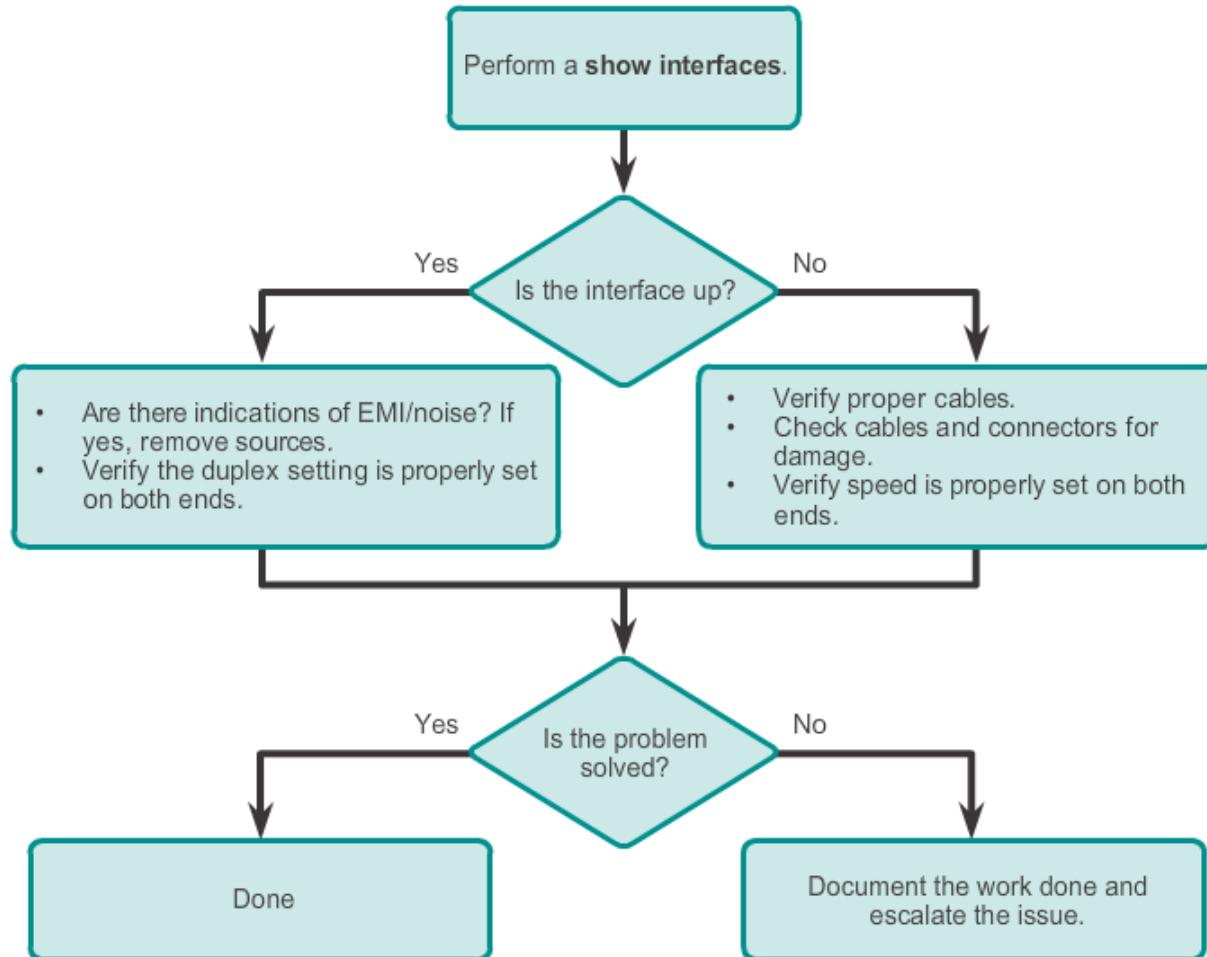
Perform a **show interfaces**.

Is the interface up?

Yes

No

- Are there indications of EMI/noise? If yes, remove sources.
- Verify the duplex setting is properly set on both ends.

- Verify proper cables.
- Check cables and connectors for damage.
- Verify speed is properly set on both ends.

Is the problem solved?

Yes

No

Done

Document the work done and escalate the issue.